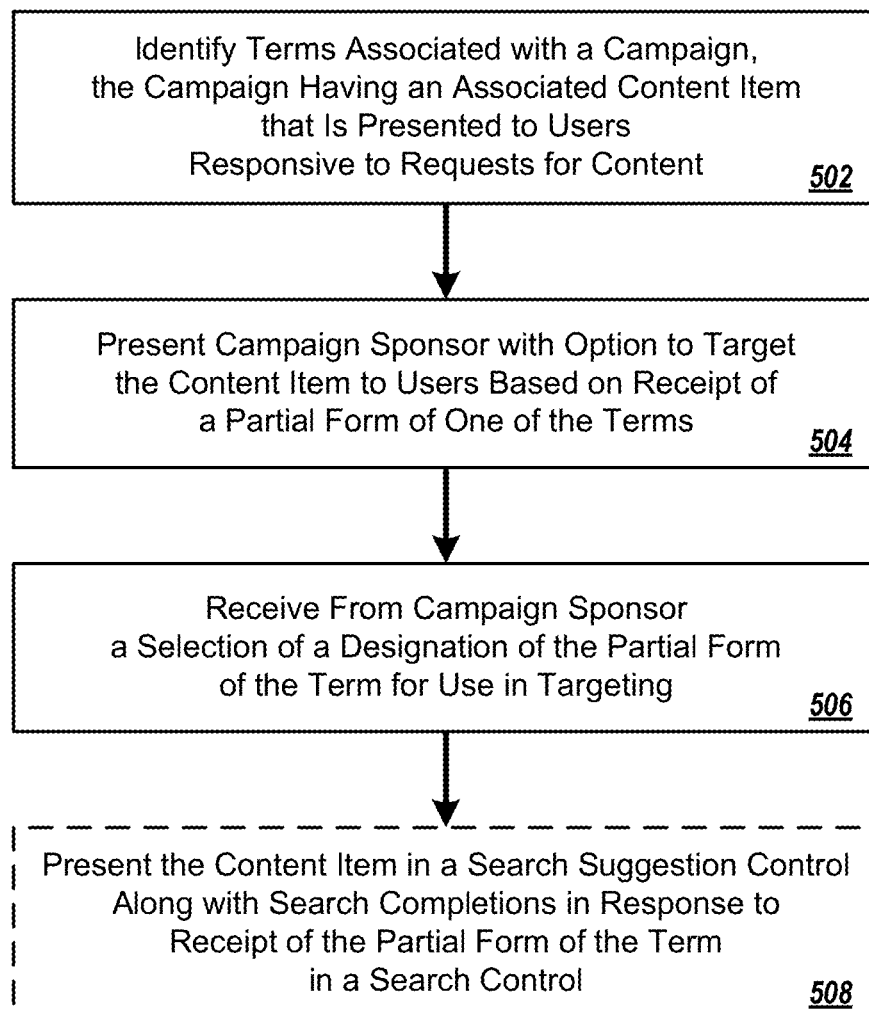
Identify Terms Associated with a Campaign, the Campaign Having an Associated Content Item that Is Presented to Users Responsive to Requests for Content
502

Present Campaign Sponsor with Option to Target the Content Item to Users Based on Receipt of a Partial Form of One of the Terms
504

Receive From Campaign Sponsor a Selection of a Designation of the Partial Form of the Term for Use in Targeting
506

Present the Content Item in a Search Suggestion Control Along with Search Completions in Response to Receipt of the Partial Form of the Term in a Search Control
508